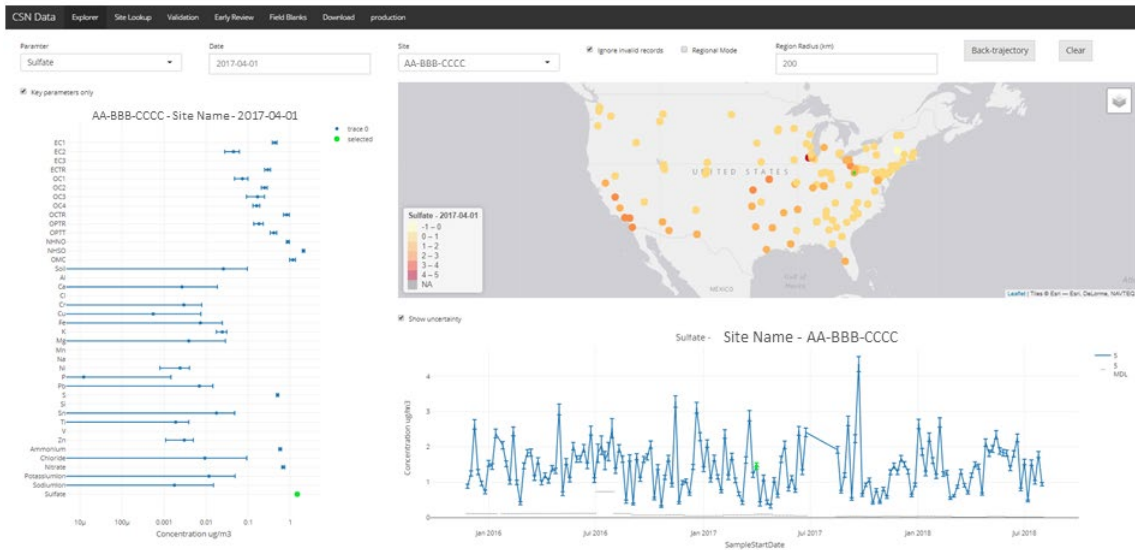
CSN Data Explorer Site Lookup Validation Early Review Field Blanks Download production

Paramter
Sulfate

Date
2017-04-01

Site
AA-BBB-CCCC

Ignore invalid records

Regional Mode

Region Radius (km)
200

Back-trajectory

Clear

Key parameters only

AA-BBB-CCCC - Site Name - 2017-04-01

trace 0
selected

EC1
EC2
EC3
ECTR
OC1
OC2
OC3
OC4
OCTR
OPTR
OPTT
NHNO
NHSO
OMC
Soil
Al
Ca
Cl
Cr
Cu
Fe
K
Mg
Mn
Na
Ni
P
Pb
S
Si
Sn
Ti
V
Zn
Ammonium
Chloride
Nitrate
Potassiumion
Sodiumion
Sulfate

10μ 100μ 0.001 0.01 0.1 1
Concentration ug/m3

UNITED STATES

Sulfate - 2017-04-01
-1 – 0
0 – 1
1 – 2
2 – 3
3 – 4
4 – 5
NA

MEXICO
Gulf of Mexico

Leaflet | Tiles © Esri — Esri, DeLorme, NAVTEQ

Show uncertainty

Sulfate - Site Name - AA-BBB-CCCC

S
S MDL

Concentration ug/m3

0
1
2
3
4

Jan 2016 Jul 2016 Jan 2017 Jul 2017 Jan 2018 Jul 2018
SampleStartDate